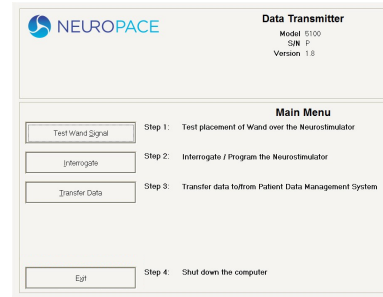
NEUROPACE

Data Transmitter
Model 5100
S/N P
Version 1.8

Main Menu

Test Wand Signal
Step 1: Test placement of Wand over the Neurostimulator

Interrogate
Step 2: Interrogate / Program the Neurostimulator

Transfer Data
Step 3: Transfer data to/from Patient Data Management System

Exit
Step 4: Shut down the computer